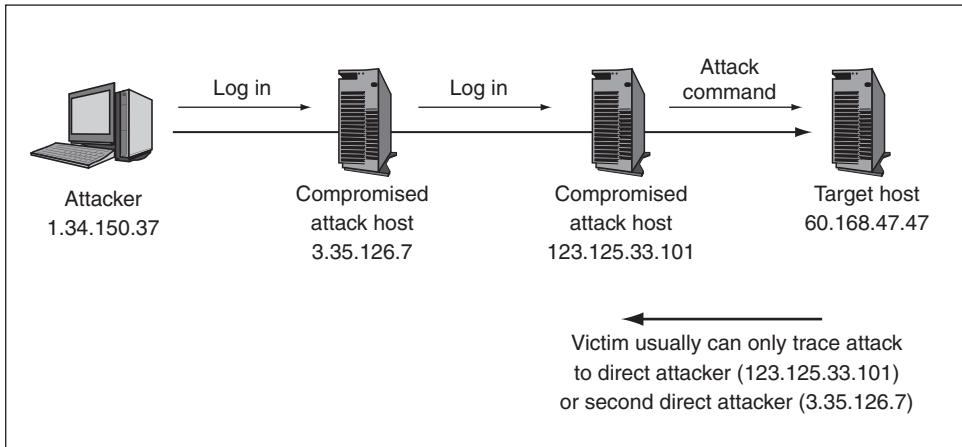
Log in

Log in

Attack command

Attacker
1.34.150.37

Compromised attack host
3.35.126.7

Compromised attack host
123.125.33.101

Target host
60.168.47.47

Victim usually can only trace attack to direct attacker (123.125.33.101) or second direct attacker (3.35.126.7)